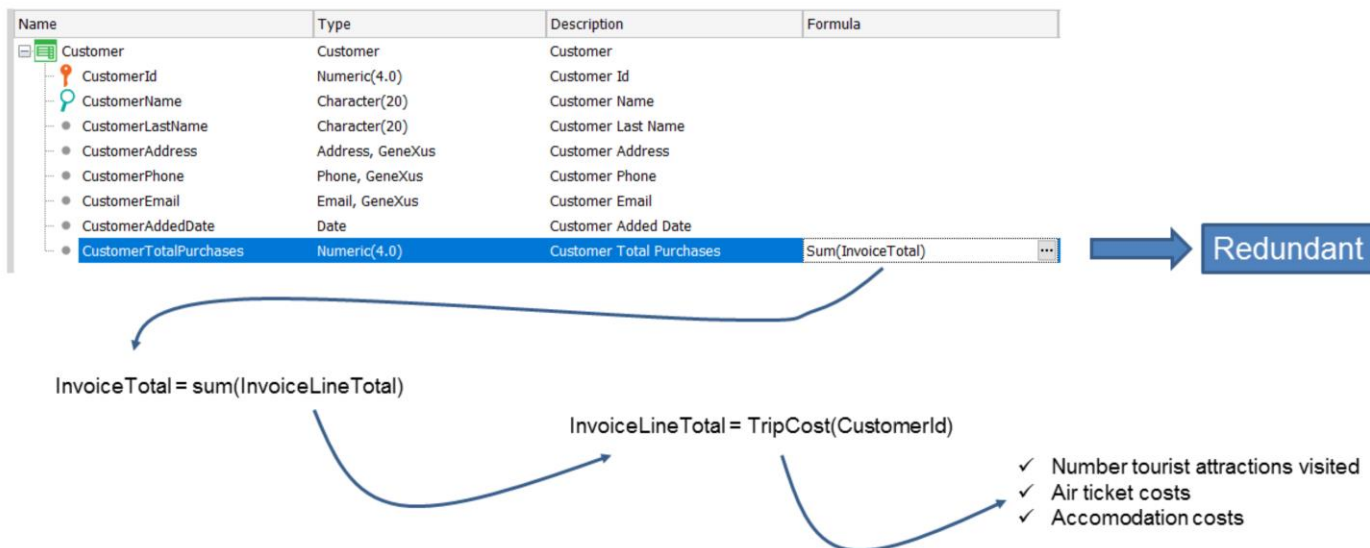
| Name | Type | Description | Formula |
|---|---|---|---|
| Customer | Customer | Customer | |
| CustomerId | Numeric(4.0) | Customer Id | |
| CustomerName | Character(20) | Customer Name | |
| CustomerLastName | Character(20) | Customer Last Name | |
| CustomerAddress | Address, GeneXus | Customer Address | |
| CustomerPhone | Phone, GeneXus | Customer Phone | |
| CustomerEmail | Email, GeneXus | Customer Email | |
| CustomerAddedDate | Date | Customer Added Date | |
| CustomerTotalPurchases | Numeric(4.0) | Customer Total Purchases | Sum(InvoiceTotal) ... |

Redundant

InvoiceTotal = sum(InvoiceLineTotal)

InvoiceLineTotal = TripCost(CustomerId)

✓ Number tourist attractions visited
✓ Air ticket costs
✓ Accomodation costs